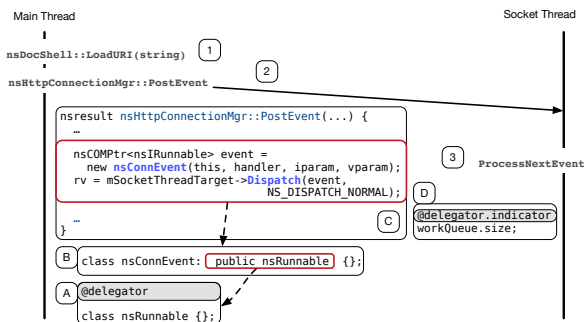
Main Thread

Socket Thread

nsDocShell::LoadURI(string)

1

nsHttpConnectionMgr::PostEvent

2

nsresult nsHttpConnectionMgr::PostEvent(...) {
…

nsCOMPtr<nsIRunnable> event =
new nsConnEvent(this, handler, iparam, vparam);
rv = mSocketThreadTarget->Dispatch(event,
NS_DISPATCH_NORMAL);

…
}

C

3

ProcessNextEvent

D

@delegator.indicator
workQueue.size;

B

class nsConnEvent: public nsRunnable {};

A

@delegator
class nsRunnable {};